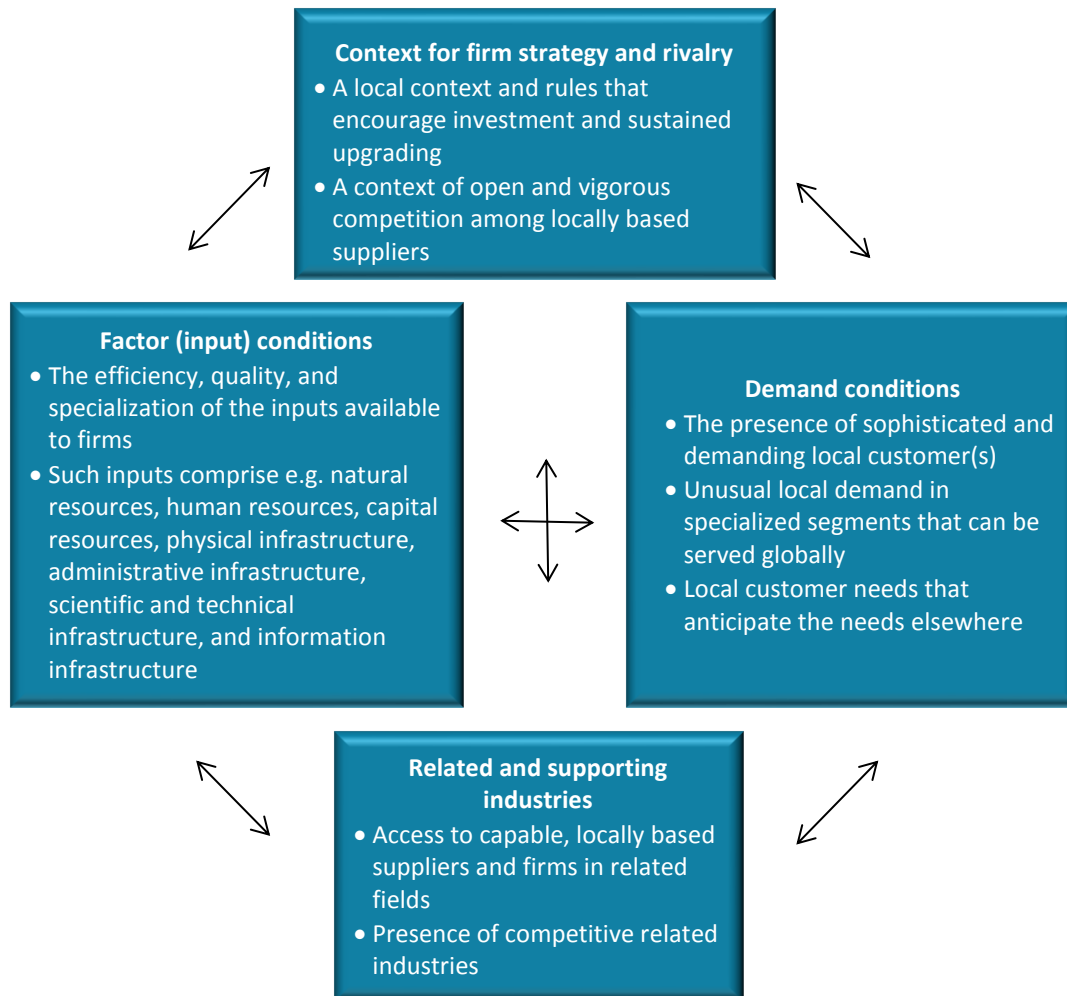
Context for firm strategy and rivalry

- A local context and rules that encourage investment and sustained upgrading
- A context of open and vigorous competition among locally based suppliers

Factor (input) conditions

- The efficiency, quality, and specialization of the inputs available to firms
- Such inputs comprise e.g. natural resources, human resources, capital resources, physical infrastructure, administrative infrastructure, scientific and technical infrastructure, and information infrastructure

Demand conditions

- The presence of sophisticated and demanding local customer(s)
- Unusual local demand in specialized segments that can be served globally
- Local customer needs that anticipate the needs elsewhere

Related and supporting industries

- Access to capable, locally based suppliers and firms in related fields
- Presence of competitive related industries